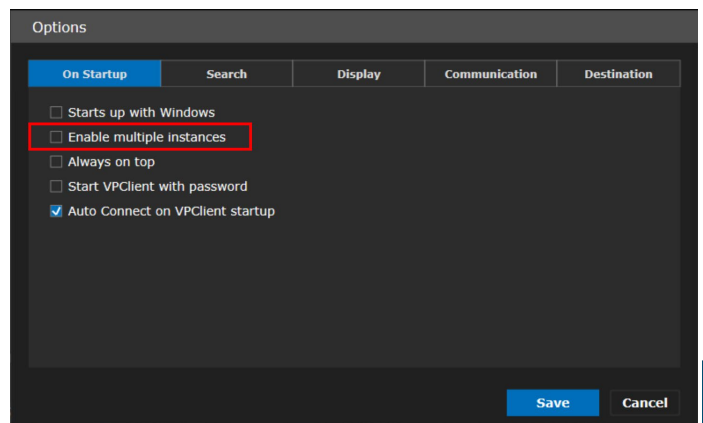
Options

On Startup | Search | Display | Communication | Destination

Starts up with Windows
Enable multiple instances
Always on top
Start VPClient with password
Auto Connect on VPClient startup

Save
Cancel